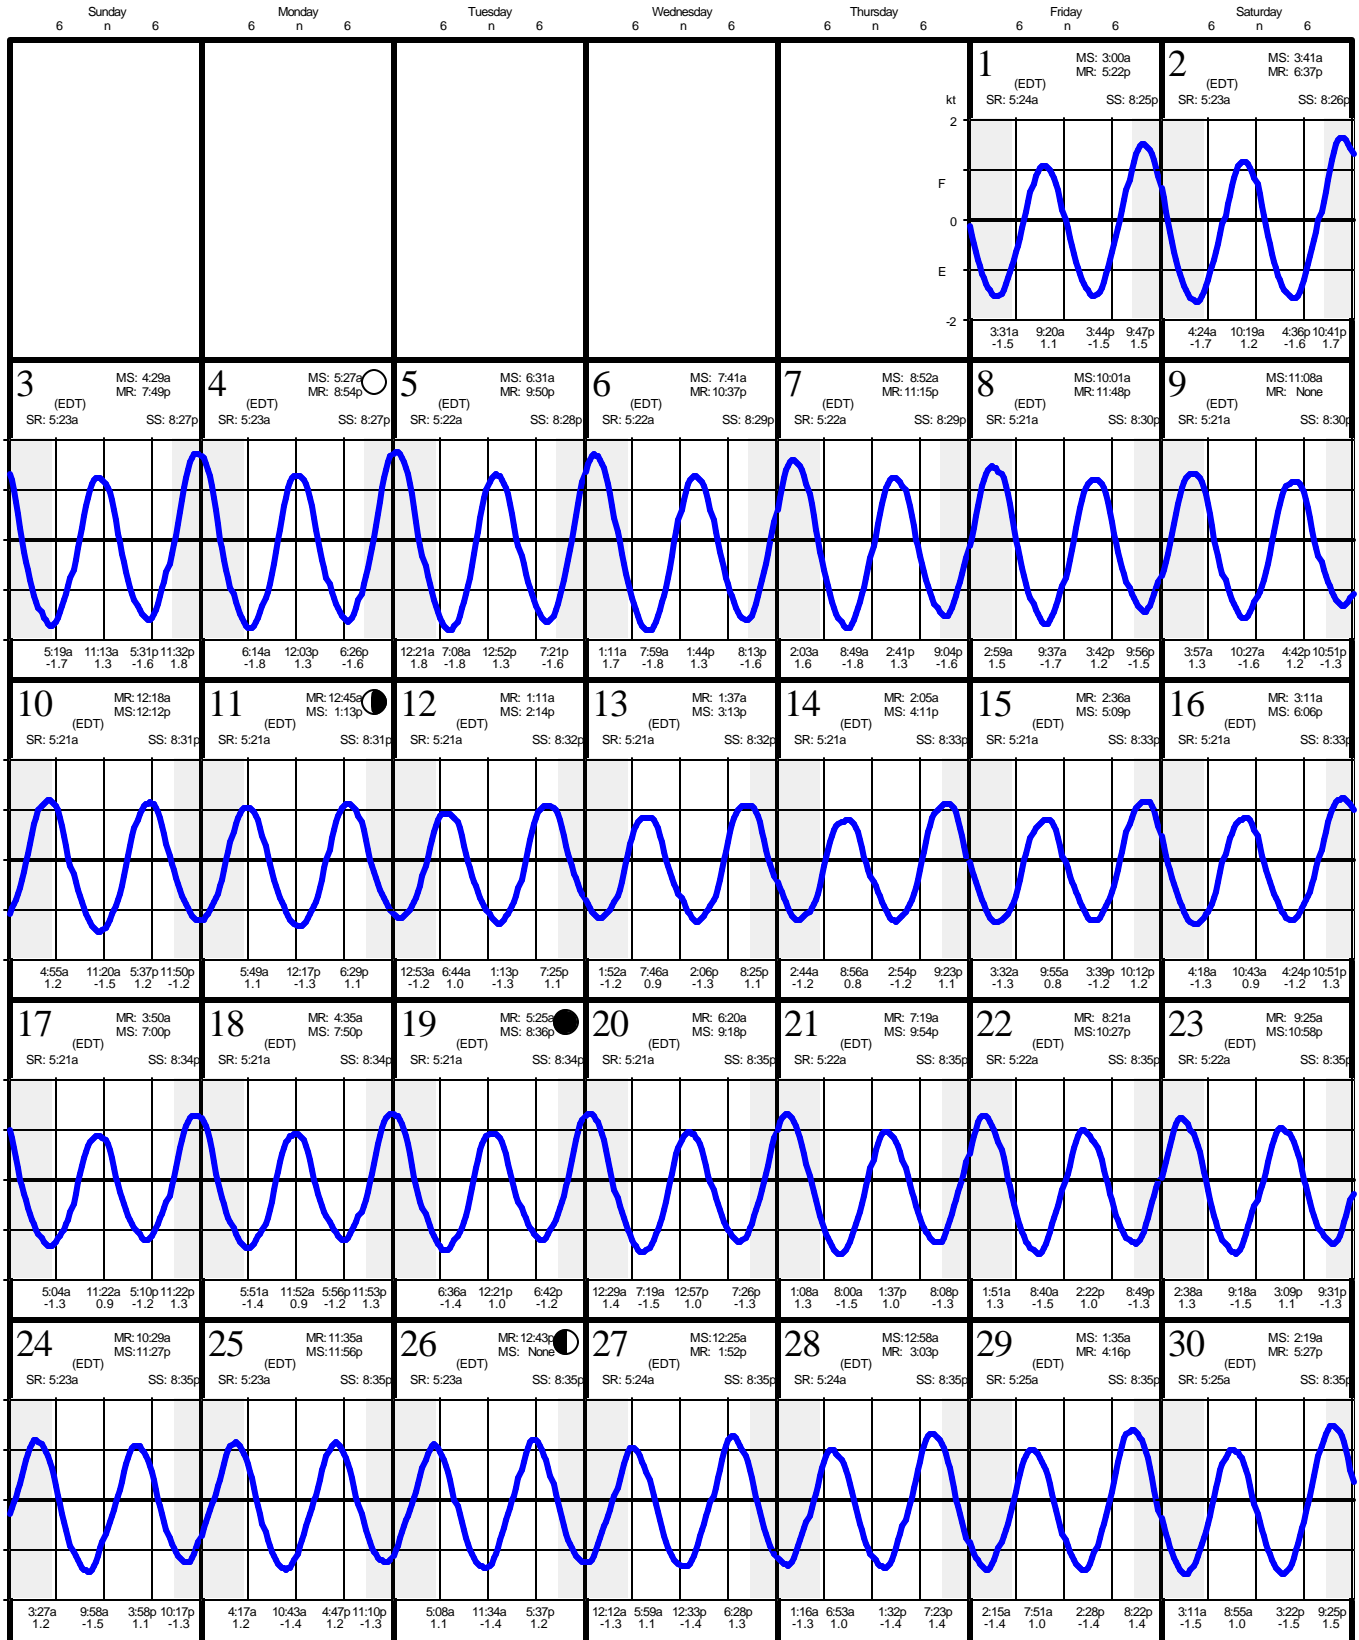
Sunday 6 n 6 | Monday 6 n 6 | Tuesday 6 n 6 | Wednesday 6 n 6 | Thursday 6 n 6 | Friday 6 n 6 | Saturday 6 n 6

kt
2
F
0
E
-2

1 (EDT) MS: 3:00a MR: 5:22p SR: 5:24a SS: 8:25p
3:31a -1.5 9:20a 1.1 3:44p -1.5 9:47p 1.5

2 (EDT) MS: 3:41a MR: 6:37p SR: 5:23a SS: 8:26p
4:24a -1.7 10:19a 1.2 4:36p -1.6 10:41p 1.7

3 (EDT) MS: 4:29a MR: 7:49p SR: 5:23a SS: 8:27p
5:19a -1.7 11:13a 1.3 5:31p -1.6 11:32p 1.8

4 (EDT) MS: 5:27a MR: 8:54p SR: 5:23a SS: 8:27p
6:14a -1.8 12:03p 1.3 6:26p -1.6

5 (EDT) MS: 6:31a MR: 9:50p SR: 5:22a SS: 8:28p
12:21a 1.8 7:08a -1.8 12:52p 1.3 7:21p -1.6

6 (EDT) MS: 7:41a MR: 10:37p SR: 5:22a SS: 8:29p
1:11a 1.7 7:59a -1.8 1:44p 1.3 8:13p -1.6

7 (EDT) MS: 8:52a MR: 11:15p SR: 5:22a SS: 8:29p
2:03a 1.6 8:49a -1.8 2:41p 1.3 9:04p -1.6

8 (EDT) MS: 10:01a MR: 11:48p SR: 5:21a SS: 8:30p
2:59a 1.5 9:37a -1.7 3:42p 1.2 9:56p -1.5

9 (EDT) MS: 11:08a MR: None SR: 5:21a SS: 8:30p
3:57a 1.3 10:27a -1.6 4:42p 1.2 10:51p -1.3

10 (EDT) MR: 12:18a MS: 12:12p SR: 5:21a SS: 8:31p
4:55a 1.2 11:20a -1.5 5:37p 1.2 11:50p -1.2

11 (EDT) MR: 12:45a MS: 1:13p SR: 5:21a SS: 8:31p
5:49a 1.1 12:17p -1.3 6:29p 1.1

12 (EDT) MR: 1:11a MS: 2:14p SR: 5:21a SS: 8:32p
12:53a -1.2 6:44a 1.0 1:13p -1.3 7:25p 1.1

13 (EDT) MR: 1:37a MS: 3:13p SR: 5:21a SS: 8:32p
1:52a -1.2 7:46a 0.9 2:06p -1.3 8:25p 1.1

14 (EDT) MR: 2:05a MS: 4:11p SR: 5:21a SS: 8:33p
2:44a -1.2 8:56a 0.8 2:54p -1.2 9:23p 1.1

15 (EDT) MR: 2:36a MS: 5:09p SR: 5:21a SS: 8:33p
3:32a -1.3 9:55a 0.8 3:39p -1.2 10:12p 1.2

16 (EDT) MR: 3:11a MS: 6:06p SR: 5:21a SS: 8:33p
4:18a -1.3 10:43a 0.9 4:24p -1.2 10:51p 1.3

17 (EDT) MR: 3:50a MS: 7:00p SR: 5:21a SS: 8:34p
5:04a -1.3 11:22a 0.9 5:10p -1.2 11:22p 1.3

18 (EDT) MR: 4:35a MS: 7:50p SR: 5:21a SS: 8:34p
5:51a -1.4 11:52a 0.9 5:56p -1.2 11:53p 1.3

19 (EDT) MR: 5:25a MS: 8:36p SR: 5:21a SS: 8:34p
6:36a -1.4 12:21p 1.0 6:42p -1.2

20 (EDT) MR: 6:20a MS: 9:18p SR: 5:21a SS: 8:35p
12:29a 1.4 7:19a -1.5 12:57p 1.0 7:26p -1.3

21 (EDT) MR: 7:19a MS: 9:54p SR: 5:22a SS: 8:35p
1:08a 1.3 8:00a -1.5 1:37p 1.0 8:08p -1.3

22 (EDT) MR: 8:21a MS: 10:27p SR: 5:22a SS: 8:35p
1:51a 1.3 8:40a -1.5 2:22p 1.0 8:49p -1.3

23 (EDT) MR: 9:25a MS: 10:58p SR: 5:22a SS: 8:35p
2:38a 1.3 9:18a -1.5 3:09p 1.1 9:31p -1.3

24 (EDT) MR: 10:29a MS: 11:27p SR: 5:23a SS: 8:35p
3:27a 1.2 9:58a -1.5 3:58p 1.1 10:17p -1.3

25 (EDT) MR: 11:35a MS: 11:56p SR: 5:23a SS: 8:35p
4:17a 1.2 10:43a -1.4 4:47p 1.2 11:10p -1.3

26 (EDT) MR: 12:43p MS: None SR: 5:23a SS: 8:35p
5:08a 1.1 11:34a -1.4 5:37p 1.2

27 (EDT) MS: 12:25a MR: 1:52p SR: 5:24a SS: 8:35p
12:12a -1.3 5:59a 1.1 12:33p -1.4 6:28p 1.3

28 (EDT) MS: 12:58a MR: 3:03p SR: 5:24a SS: 8:35p
1:16a -1.3 6:53a 1.0 1:32p -1.4 7:23p 1.4

29 (EDT) MS: 1:35a MR: 4:16p SR: 5:25a SS: 8:35p
2:15a -1.4 7:51a 1.0 2:28p -1.4 8:22p 1.4

30 (EDT) MS: 2:19a MR: 5:27p SR: 5:25a SS: 8:35p
3:11a -1.5 8:55a 1.0 3:22p -1.5 9:25p 1.5